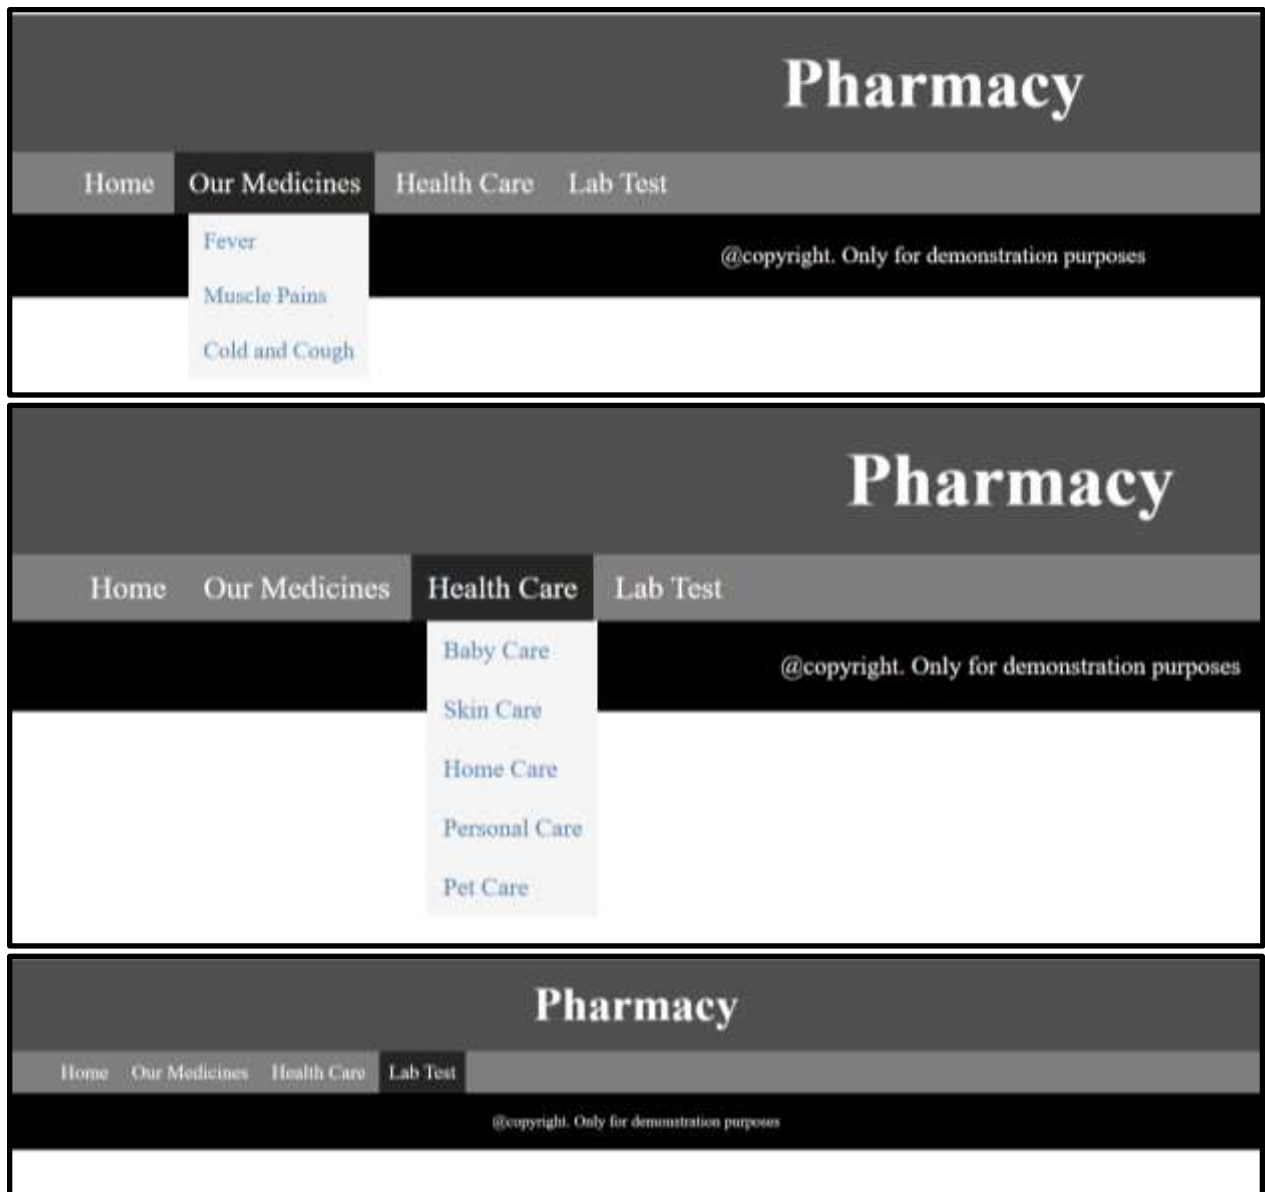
Pharmacy

Home Our Medicines Health Care Lab Test

Fever

Muscle Pains

Cold and Cough

@copyright. Only for demonstration purposes

Pharmacy

Home Our Medicines Health Care Lab Test

Baby Care

Skin Care

Home Care

Personal Care

Pet Care

@copyright. Only for demonstration purposes

Pharmacy

Home Our Medicines Health Care Lab Test

@copyright. Only for demonstration purposes